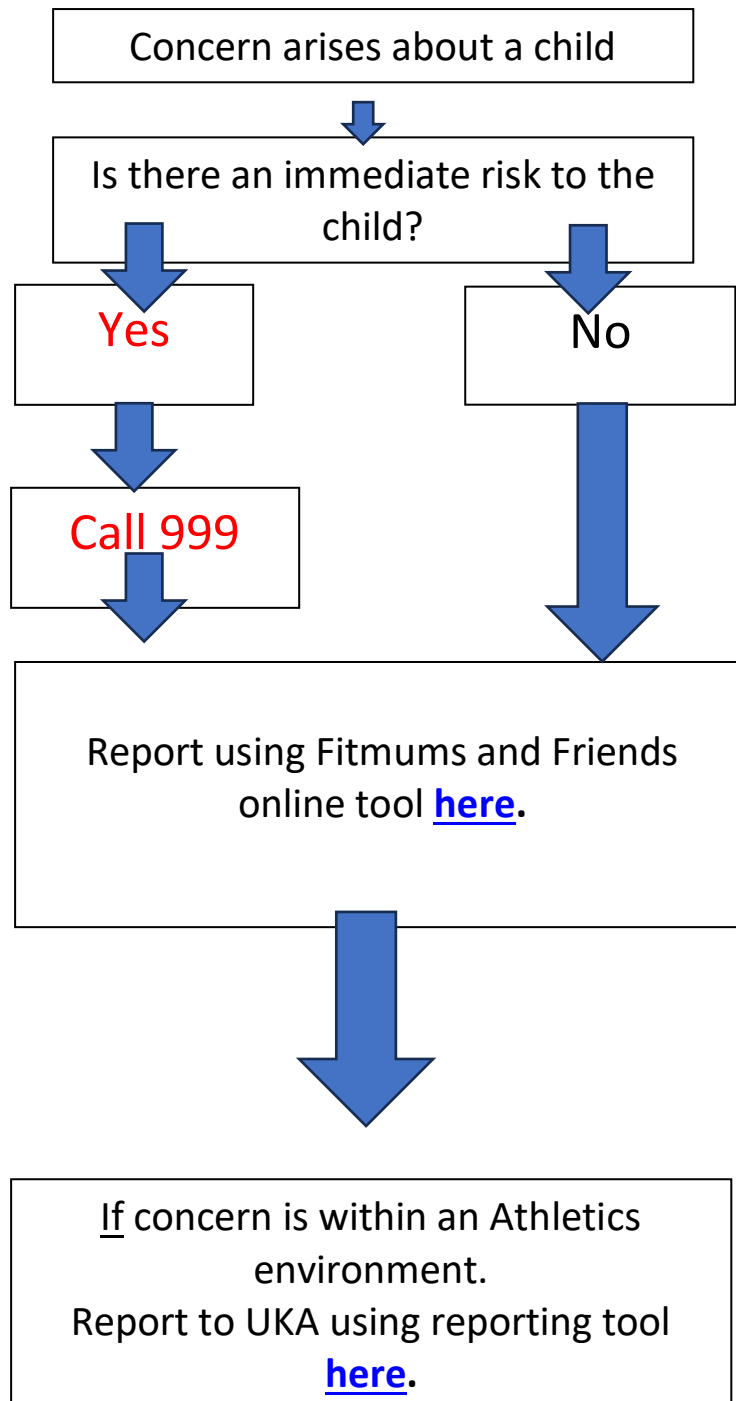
Concern arises about a child

Is there an immediate risk to the child?

Yes

No

Call 999

Report using Fitmums and Friends online tool here.

If concern is within an Athletics environment.
Report to UKA using reporting tool here.